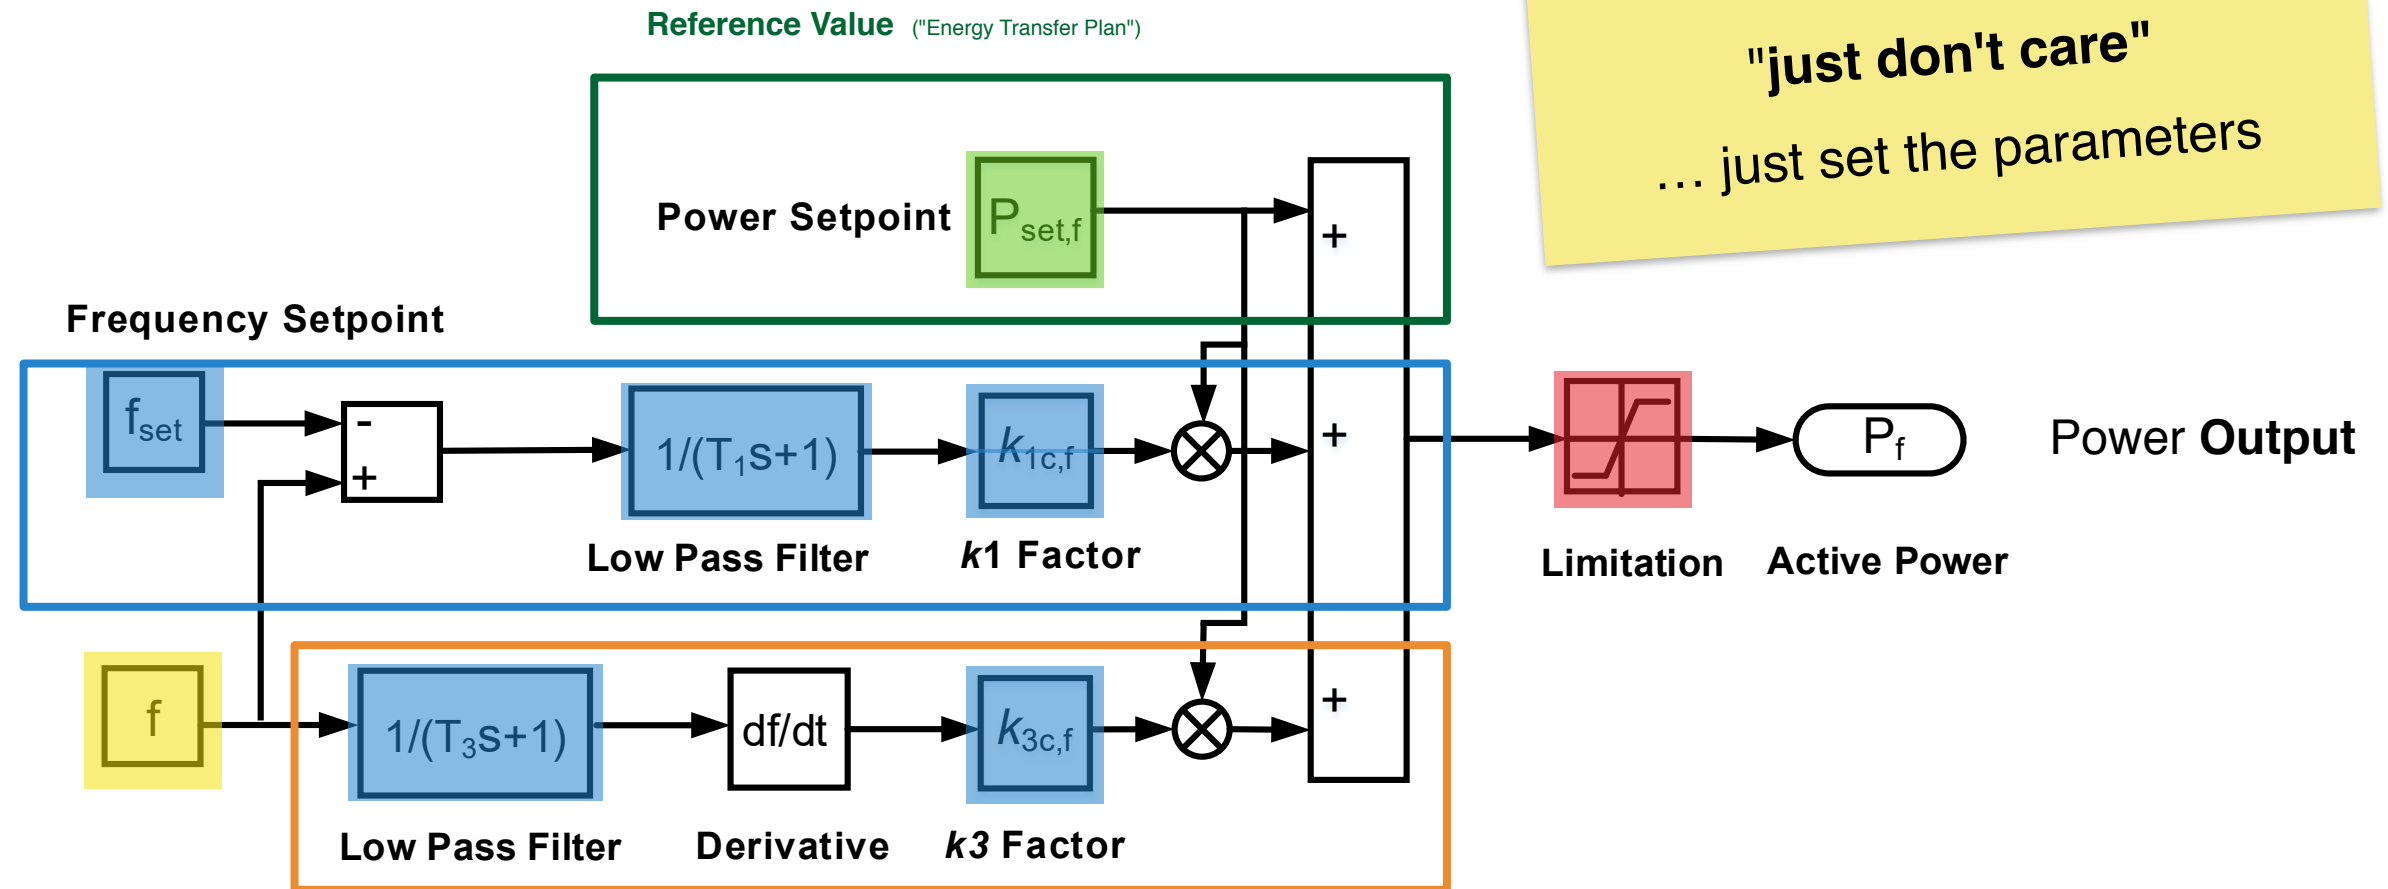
Reference Value ("Energy Transfer Plan")

"just don't care"

... just set the parameters

Power Setpoint

$P_{set,f}$

+

Frequency Setpoint

$f_{set}$

-

+

$1/(T_1s+1)$

$k_{1c,f}$

+

Limitation

$P_f$

Power Output

Low Pass Filter

*k*1 Factor

Active Power

f

$1/(T_3s+1)$

df/dt

$k_{3c,f}$

+

Low Pass Filter

Derivative

*k3* Factor